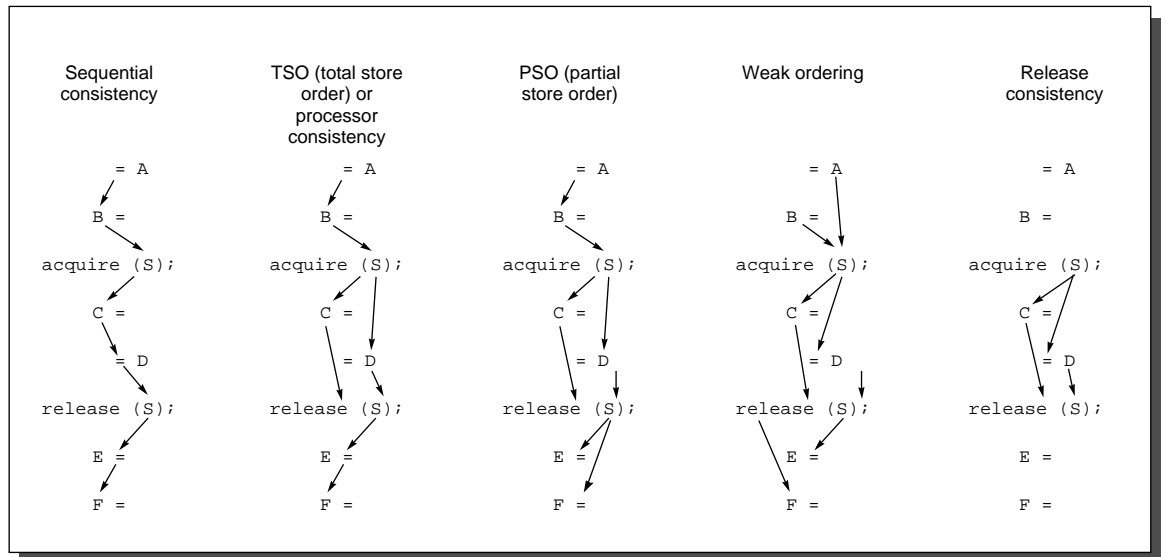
Sequential consistency

= A
B =
acquire (S);
C =
= D
release (S);
E =
F =

TSO (total store order) or processor consistency

= A
B =
acquire (S);
C =
= D
release (S);
E =
F =

PSO (partial store order)

= A
B =
acquire (S);
C =
= D
release (S);
E =
F =

Weak ordering

= A
B =
acquire (S);
C =
= D
release (S);
E =
F =

Release consistency

= A
B =
acquire (S);
C =
= D
release (S);
E =
F =